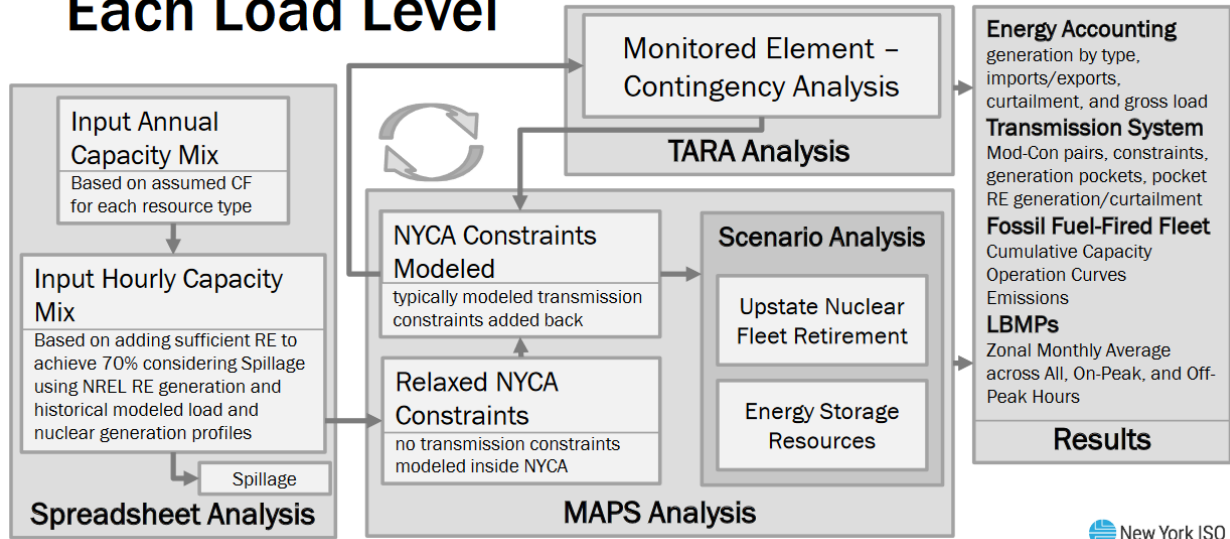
Each Load Level

Input Annual Capacity Mix
Based on assumed CF for each resource type

Input Hourly Capacity Mix
Based on adding sufficient RE to achieve 70% considering Spillage using NREL RE generation and historical modeled load and nuclear generation profiles

Spillage

Spreadsheet Analysis

Monitored Element – Contingency Analysis

TARA Analysis

NYCA Constraints Modeled
typically modeled transmission constraints added back

Relaxed NYCA Constraints
no transmission constraints modeled inside NYCA

Scenario Analysis

Upstate Nuclear Fleet Retirement

Energy Storage Resources

MAPS Analysis

Energy Accounting
generation by type, imports/exports, curtailment, and gross load
Transmission System
Mod-Con pairs, constraints, generation pockets, pocket RE generation/curtailment
Fossil Fuel-Fired Fleet
Cumulative Capacity
Operation Curves
Emissions
LBMPs
Zonal Monthly Average across All, On-Peak, and Off-Peak Hours

Results

New York ISO